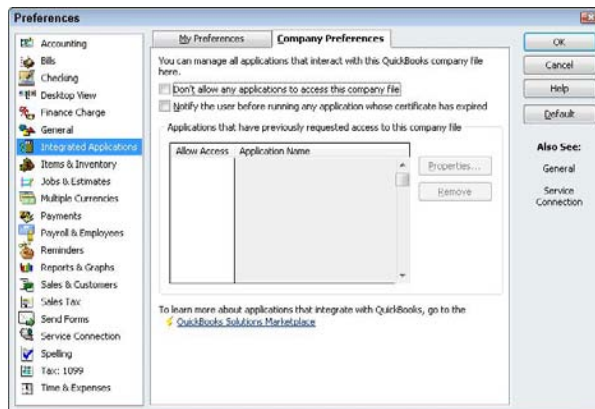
Preferences

Accounting
Bills
Checking
Desktop View
Finance Charge
General
Integrated Applications
Items & Inventory
Jobs & Estimates
Multiple Currencies
Payments
Payroll & Employees
Reminders
Reports & Graphs
Sales & Customers
Sales Tax
Send Forms
Service Connection
Spelling
Tax: 1099
Time & Expenses

My Preferences
Company Preferences

You can manage all applications that interact with this QuickBooks company file here.

Don't allow any applications to access this company file

Notify the user before running any application whose certificate has expired

Applications that have previously requested access to this company file

| Allow Access | Application Name |
|---|---|

Properties...
Remove

To learn more about applications that integrate with QuickBooks, go to the QuickBooks Solutions Marketplace

OK
Cancel
Help
Default

Also See:
General
Service Connection